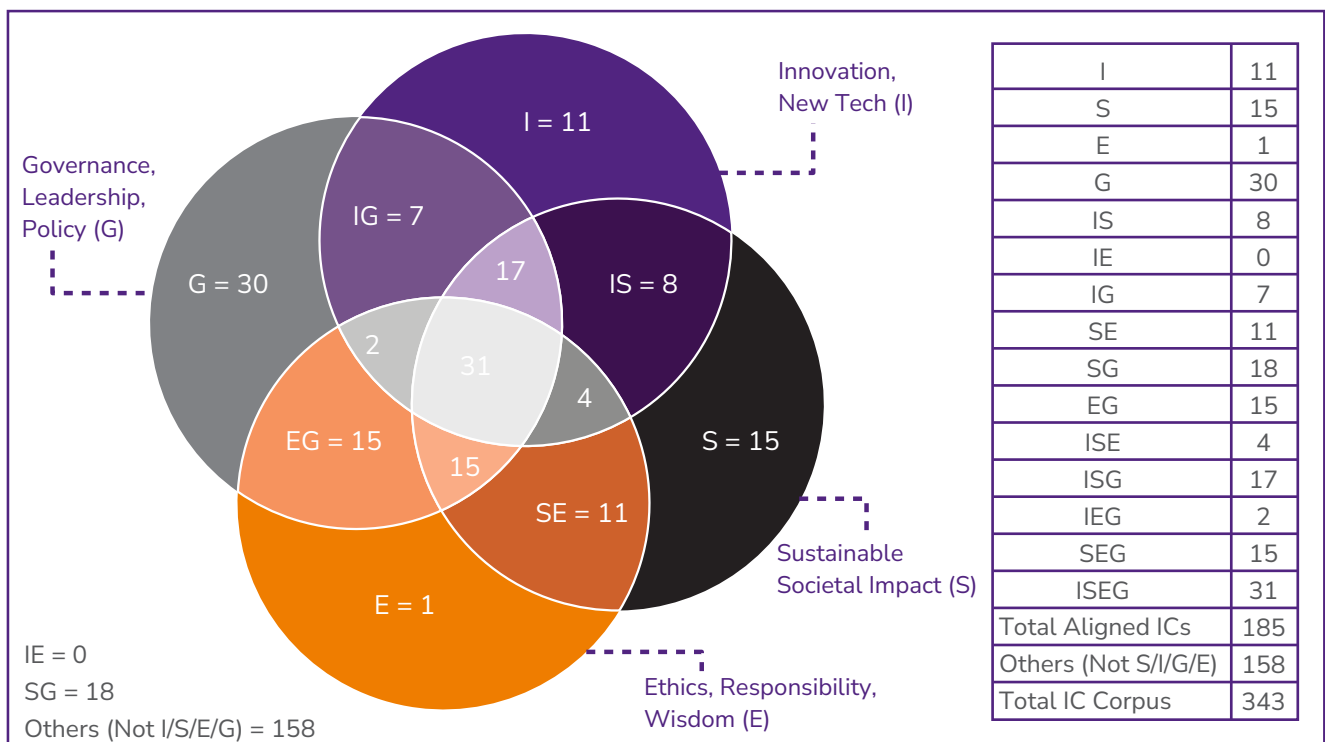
Innovation, New Tech (I)

I = 11

Governance, Leadership, Policy (G)

IG = 7

G = 30

17

IS = 8

2

31

4

EG = 15

15

S = 15

SE = 11

Sustainable Societal Impact (S)

E = 1

Ethics, Responsibility, Wisdom (E)

IE = 0
SG = 18
Others (Not I/S/E/G) = 158

| I | 11 |
|---|---|
| S | 15 |
| E | 1 |
| G | 30 |
| IS | 8 |
| IE | 0 |
| IG | 7 |
| SE | 11 |
| SG | 18 |
| EG | 15 |
| ISE | 4 |
| ISG | 17 |
| IEG | 2 |
| SEG | 15 |
| ISEG | 31 |
| Total Aligned ICs | 185 |
| Others (Not S/I/G/E) | 158 |
| Total IC Corpus | 343 |